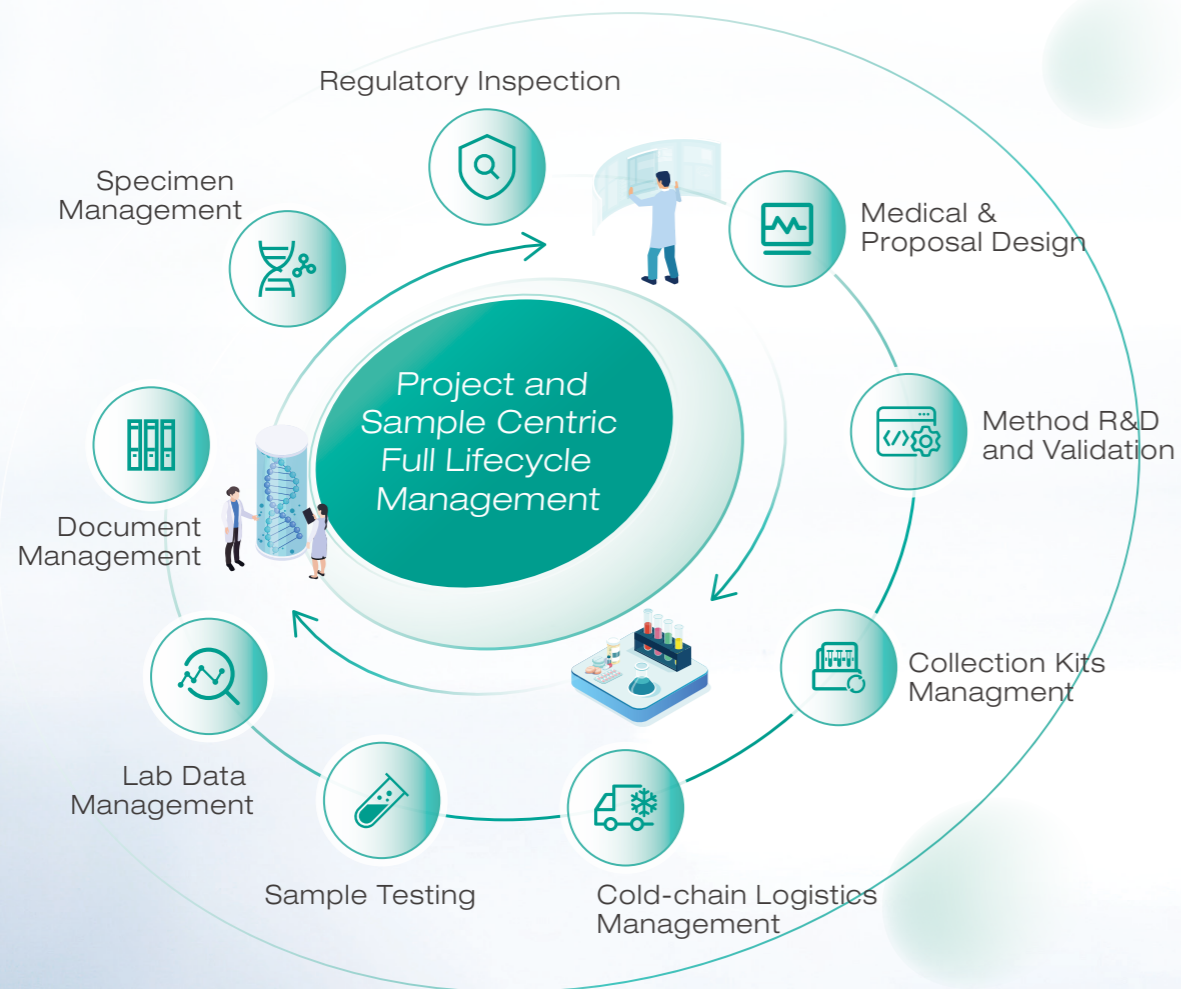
Project and Sample Centric Full Lifecycle Management

Regulatory Inspection

Medical & Proposal Design

Method R&D and Validation

Collection Kits Managment

Cold-chain Logistics Management

Sample Testing

Lab Data Management

Document Management

Specimen Management